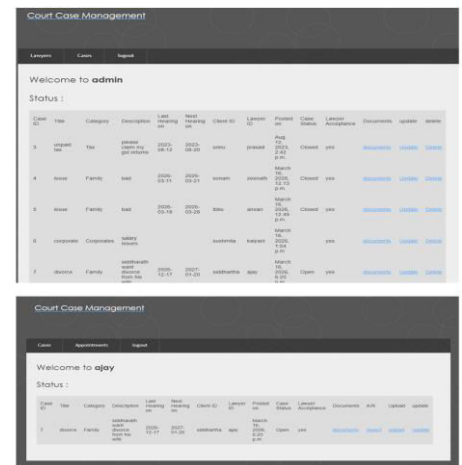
Court Case Management

Lawyers Cases Logout

Welcome to **admin**

Status :

| Case ID | Title | Category | Description | Last Hearing on | Next Hearing on | Client ID | Lawyer ID | Posted on | Case Status | Lawyer Acceptance | Documents | Update | delete |
|---|---|---|---|---|---|---|---|---|---|---|---|---|---|
| 3 | unpaid tax | Tax | please claim my gst refunds | 2023-08-12 | 2023-08-20 | srinu | prasad | Aug. 12, 2023, 2:42 p.m. | Closed | yes | documents | Update | Delete |
| 4 | lease | Family | bad | 2026-03-11 | 2026-03-21 | sonam | zeenath | March 16, 2026, 12:13 p.m. | Closed | yes | documents | Update | Delete |
| 5 | lease | Family | bad | 2026-03-19 | 2026-03-28 | tibu | anvan | March 16, 2026, 12:49 p.m. | Closed | yes | documents | Update | Delete |
| 6 | corporate | Corporates | salary issues | | | sushmita | kalpani | March 16, 2026, 1:04 p.m. | | yes | documents | Update | Delete |
| 7 | divorce | Family | siddharath want divorce from his wife | 2026-12-17 | 2027-01-20 | siddhartha | ajay | March 16, 2026, 6:20 p.m. | Open | yes | documents | Update | Delete |

Court Case Management

Cases Appointments Logout

Welcome to **ajay**

Status :

| Case ID | Title | Category | Description | Last Hearing on | Next Hearing on | Client ID | Lawyer ID | Posted on | Case Status | Lawyer Acceptance | Documents | A/R | Upload | Update |
|---|---|---|---|---|---|---|---|---|---|---|---|---|---|---|
| 7 | divorce | Family | siddharath want divorce from his wife | 2026-12-17 | 2027-01-20 | siddhartha | ajay | March 16, 2026, 6:20 p.m. | Open | yes | documents | Reject | Upload | Update |